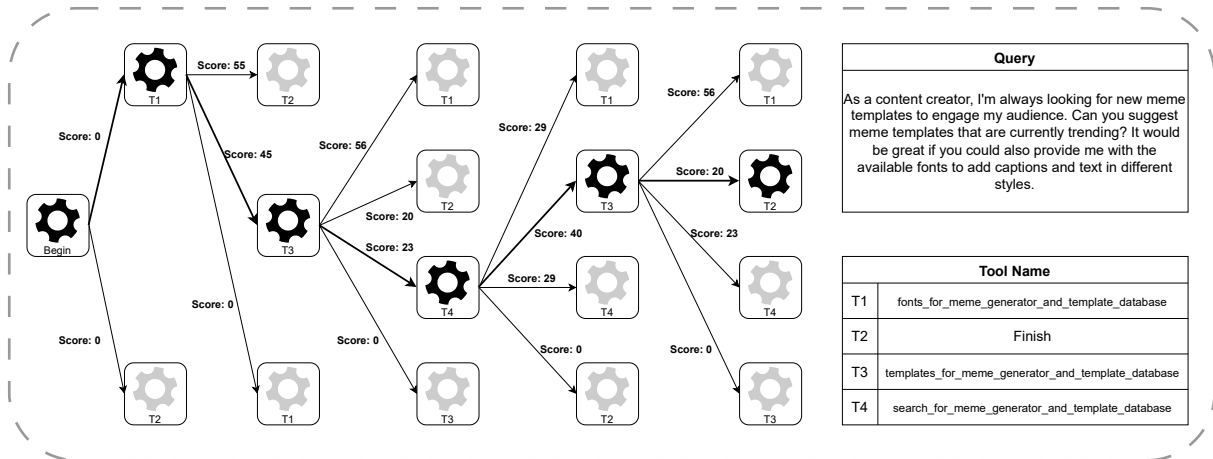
Begin

Score: 0

Score: 0

T1

T2

Score: 55

T2

Score: 45

Score: 0

T3

T1

Score: 56

T1

Score: 20

T2

Score: 23

T4

Score: 0

T3

Score: 29

T1

Score: 40

T3

Score: 29

T4

Score: 0

T2

Score: 56

T1

Score: 20

T2

Score: 23

T4

Score: 0

T3

| Query |
|---|
| As a content creator, I'm always looking for new meme templates to engage my audience. Can you suggest meme templates that are currently trending? It would be great if you could also provide me with the available fonts to add captions and text in different styles. |

| Tool Name | |
|---|---|
| T1 | fonts_for_meme_generator_and_template_database |
| T2 | Finish |
| T3 | templates_for_meme_generator_and_template_database |
| T4 | search_for_meme_generator_and_template_database |